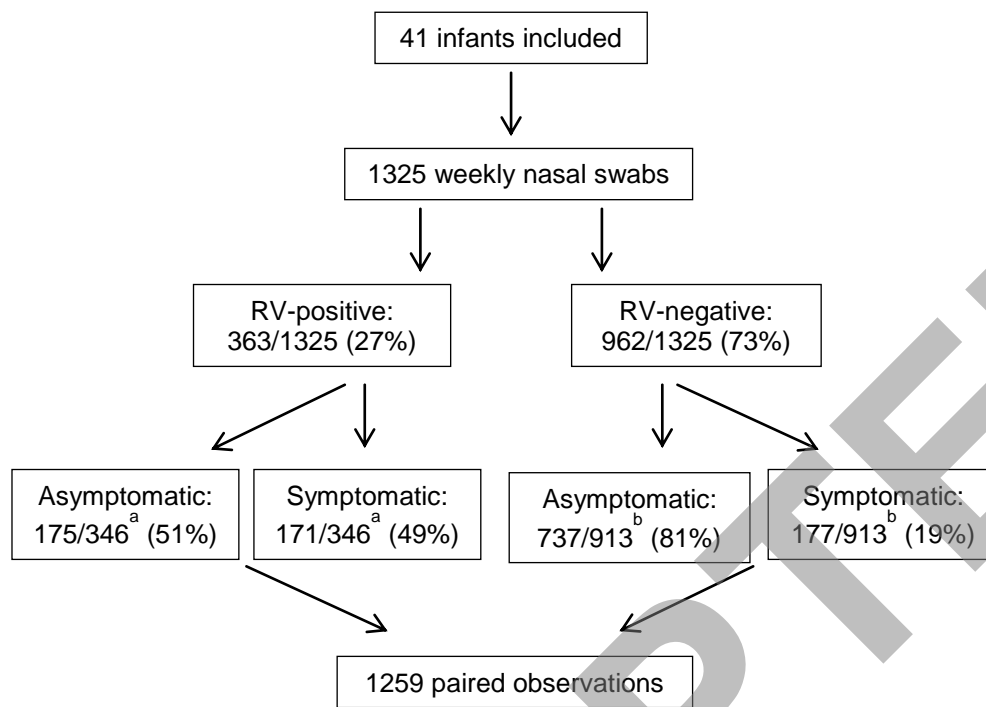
41 infants included

1325 weekly nasal swabs

RV-positive: 363/1325 (27%)

RV-negative: 962/1325 (73%)

Asymptomatic: 175/346$^{a}$ (51%)

Symptomatic: 171/346$^{a}$ (49%)

Asymptomatic: 737/913$^{b}$ (81%)

Symptomatic: 177/913$^{b}$ (19%)

1259 paired observations